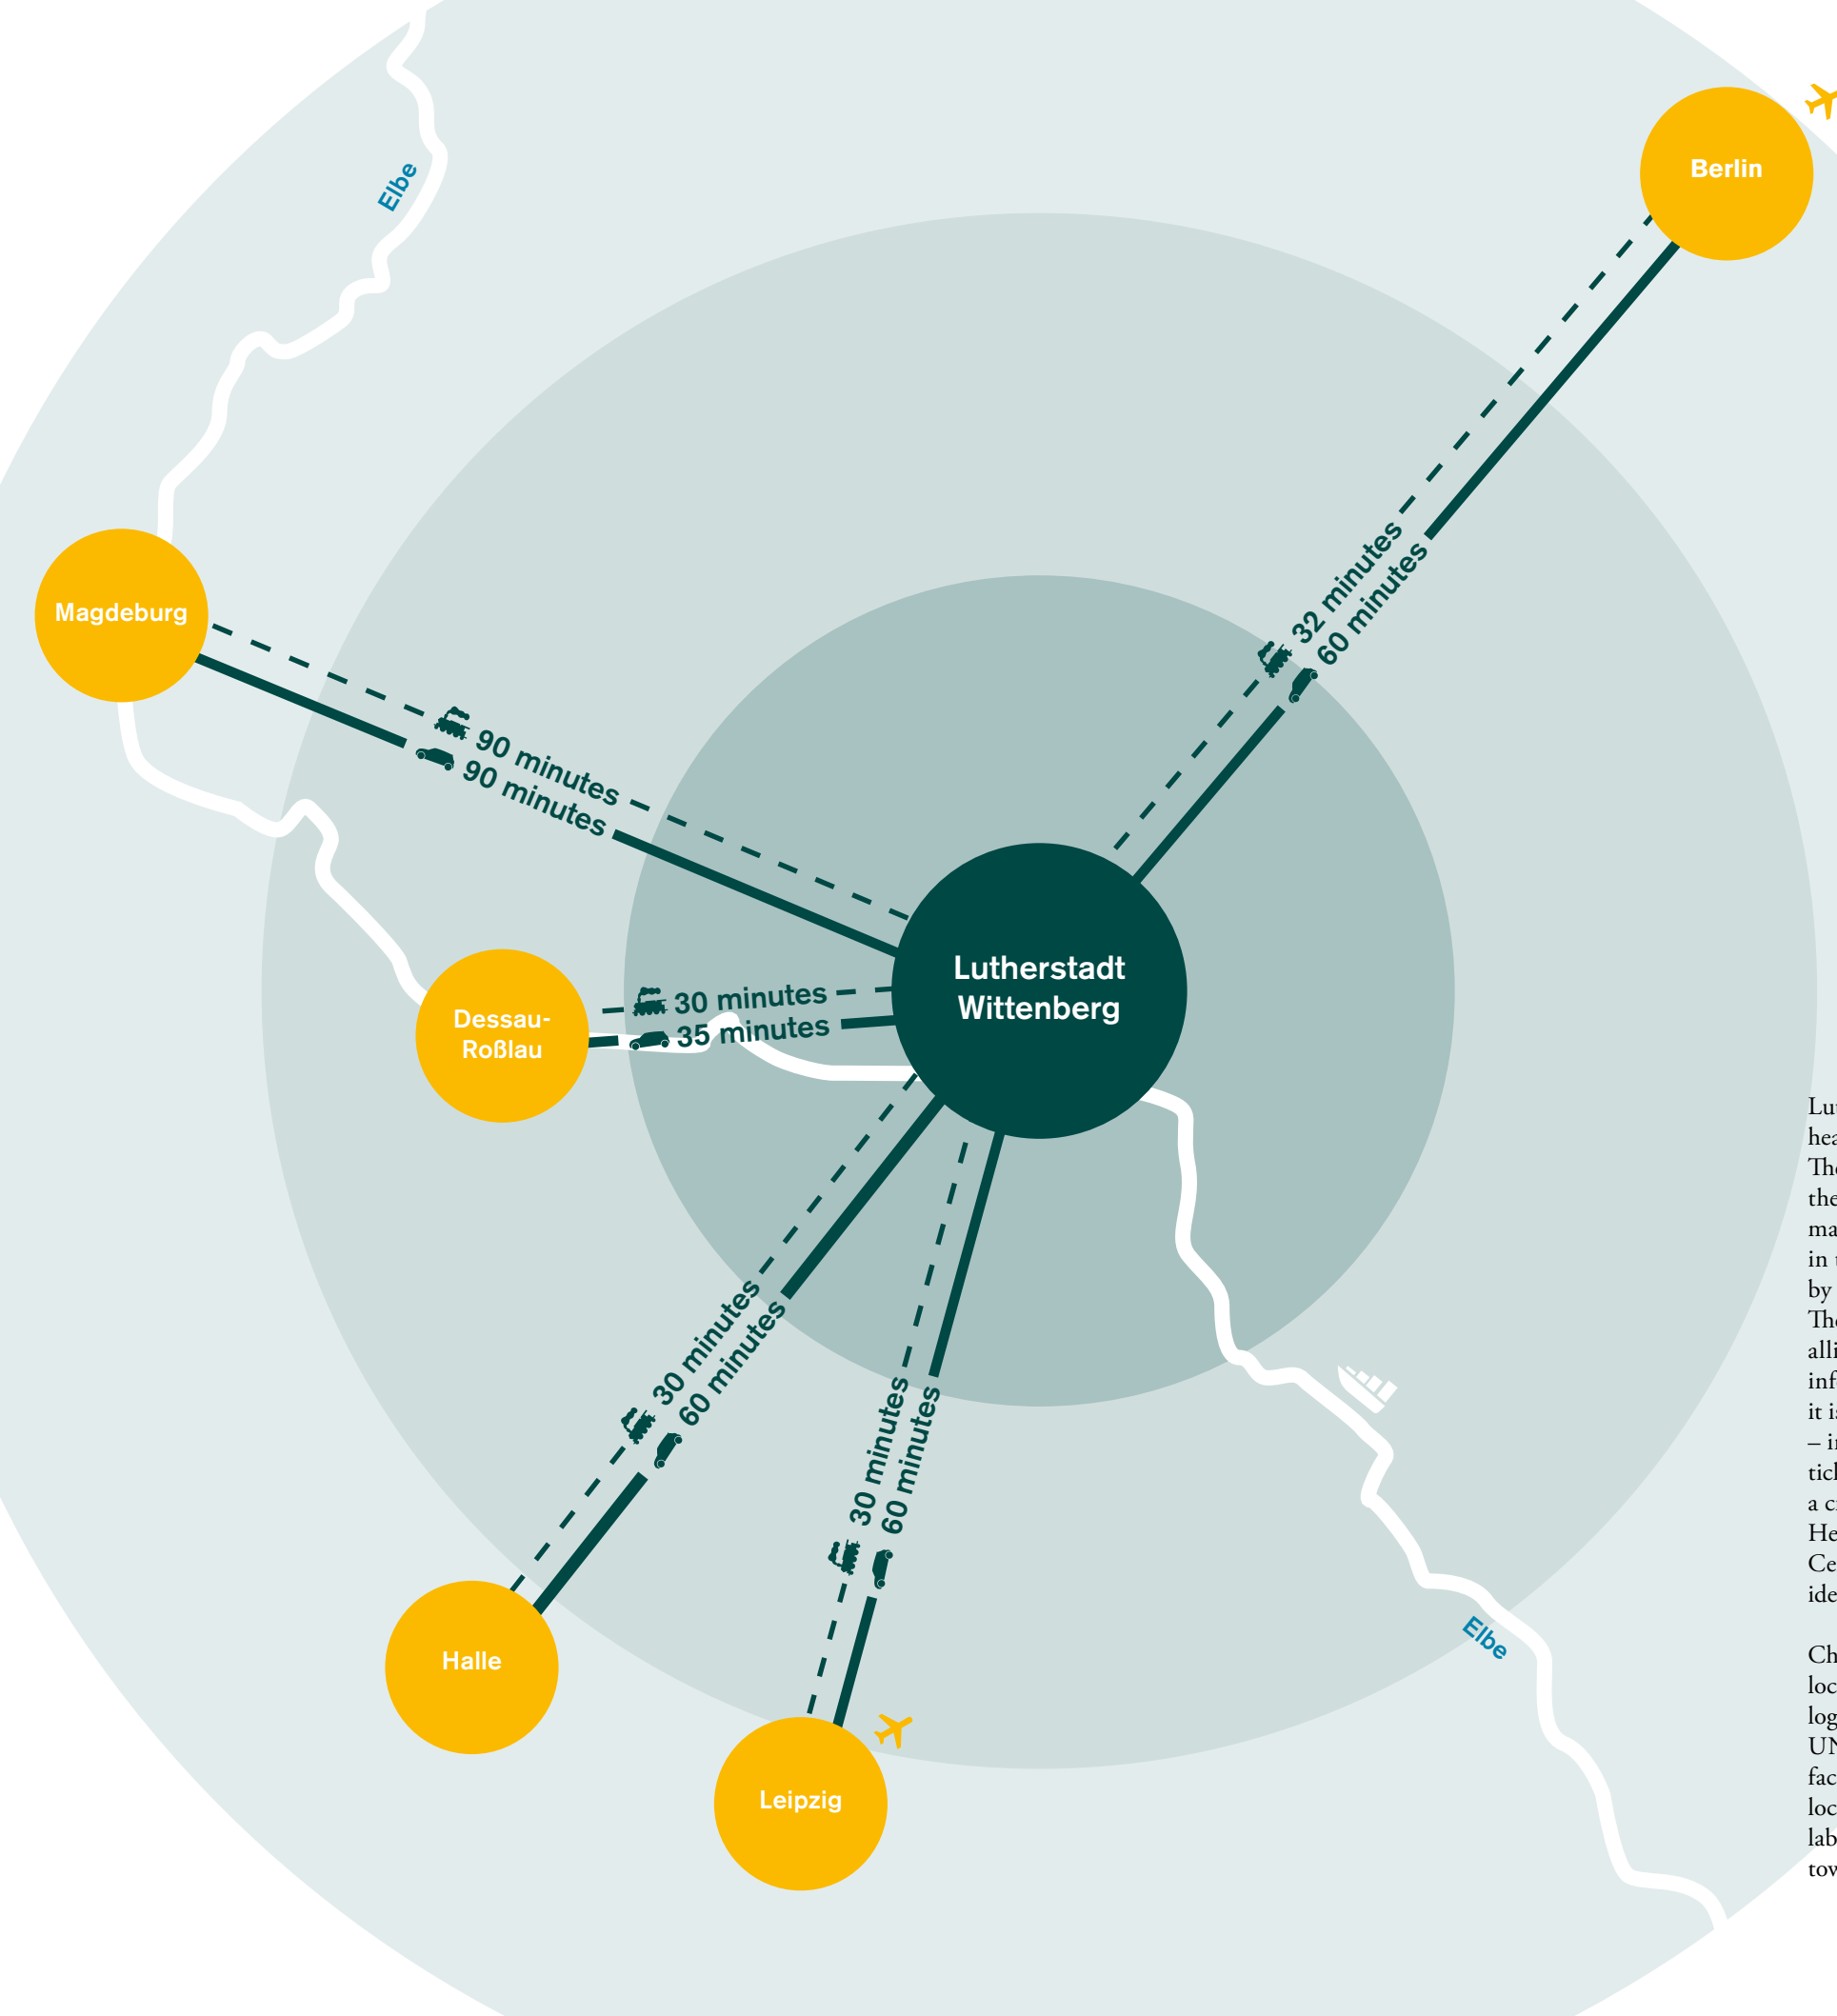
Elbe

Berlin

Magdeburg

32 minutes
60 minutes

90 minutes
90 minutes

Dessau-Roßlau

30 minutes
35 minutes

Lutherstadt Wittenberg

30 minutes
60 minutes

30 minutes
60 minutes

Halle

Leipzig

Elbe

Lu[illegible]
hea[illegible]
The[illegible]
the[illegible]
ma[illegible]
in t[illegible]
by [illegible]
The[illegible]
alli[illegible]
inf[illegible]
it i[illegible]
– i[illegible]
tic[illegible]
a c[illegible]
He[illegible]
Ce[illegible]
ide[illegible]

Ch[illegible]
loc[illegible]
log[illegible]
UN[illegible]
fac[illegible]
loc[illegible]
lab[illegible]
tow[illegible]